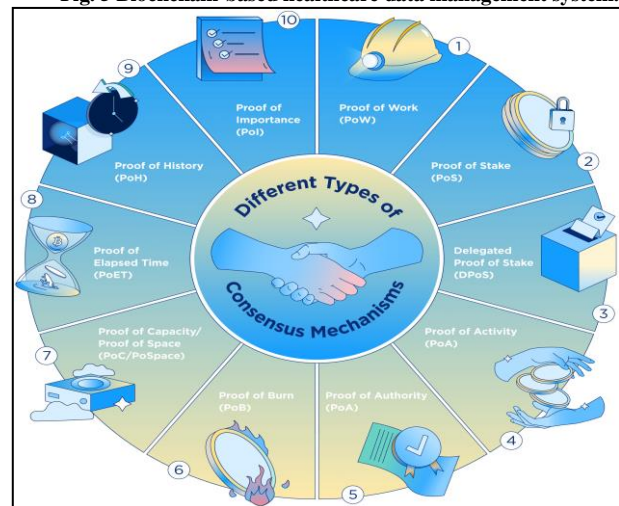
Fig. 1 Blockchain-based healthcare data management system

Different Types of Consensus Mechanisms

1
Proof of Work (PoW)

2
Proof of Stake (PoS)

3
Delegated Proof of Stake (DPoS)

Proof of Activity (PoA)

4
Proof of Authority (PoA)

5
Proof of Burn (PoB)

6
Proof of Capacity/ Proof of Space (PoC/PoSpace)

7
Proof of Elapsed Time (PoET)

8
Proof of History (PoH)

9
Proof of Importance (PoI)

10